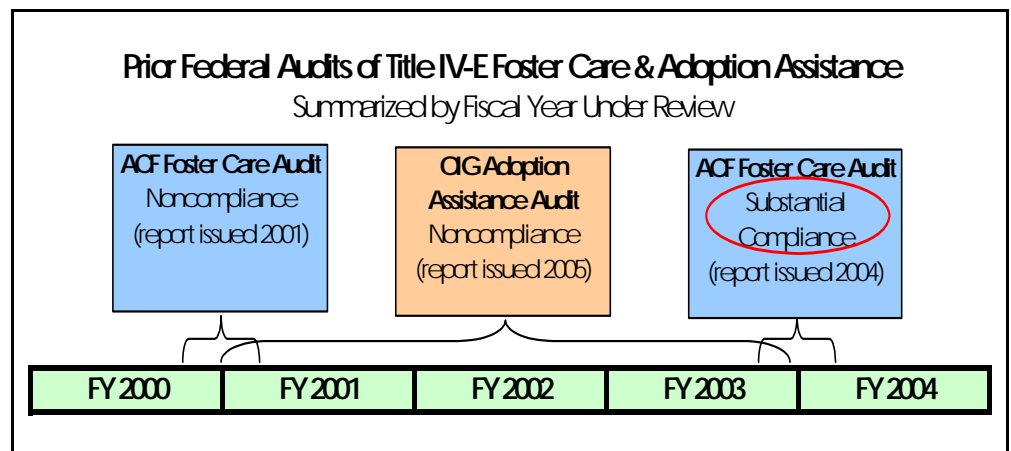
Prior Federal Audits of Title IV-E Foster Care & Adoption Assistance
Summarized by Fiscal Year Under Review

ACF Foster Care Audit
Noncompliance
(report issued 2001)

OIG Adoption Assistance Audit
Noncompliance
(report issued 2005)

ACF Foster Care Audit
Substantial Compliance
(report issued 2004)

| FY 2000 | FY 2001 | FY 2002 | FY 2003 | FY 2004 |
|---|---|---|---|---|